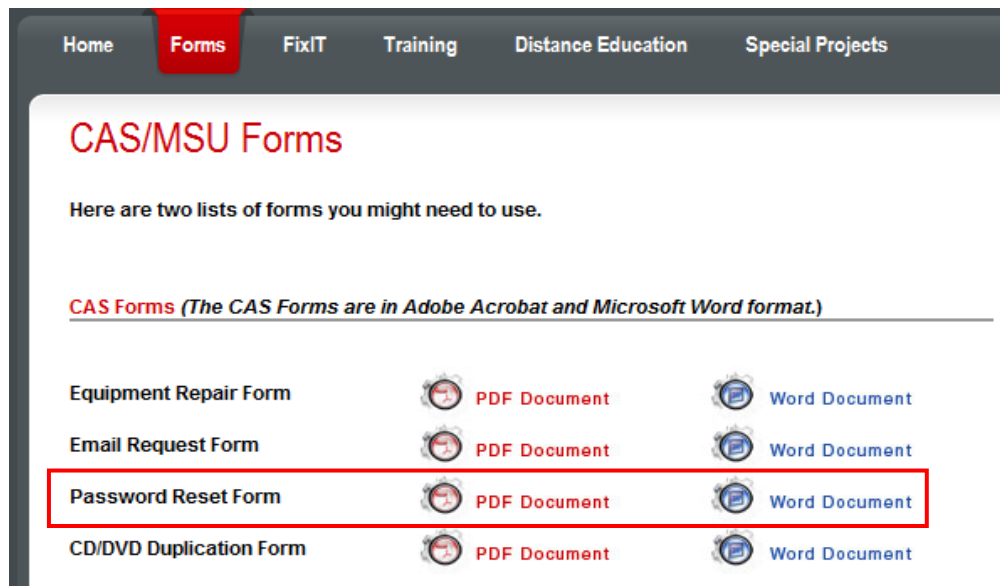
Home Forms FixIT Training Distance Education Special Projects

CAS/MSU Forms

Here are two lists of forms you might need to use.

CAS Forms (The CAS Forms are in Adobe Acrobat and Microsoft Word format.)

| | | |
|---|---|---|
| Equipment Repair Form | PDF Document | Word Document |
| Email Request Form | PDF Document | Word Document |
| Password Reset Form | PDF Document | Word Document |
| CD/DVD Duplication Form | PDF Document | Word Document |